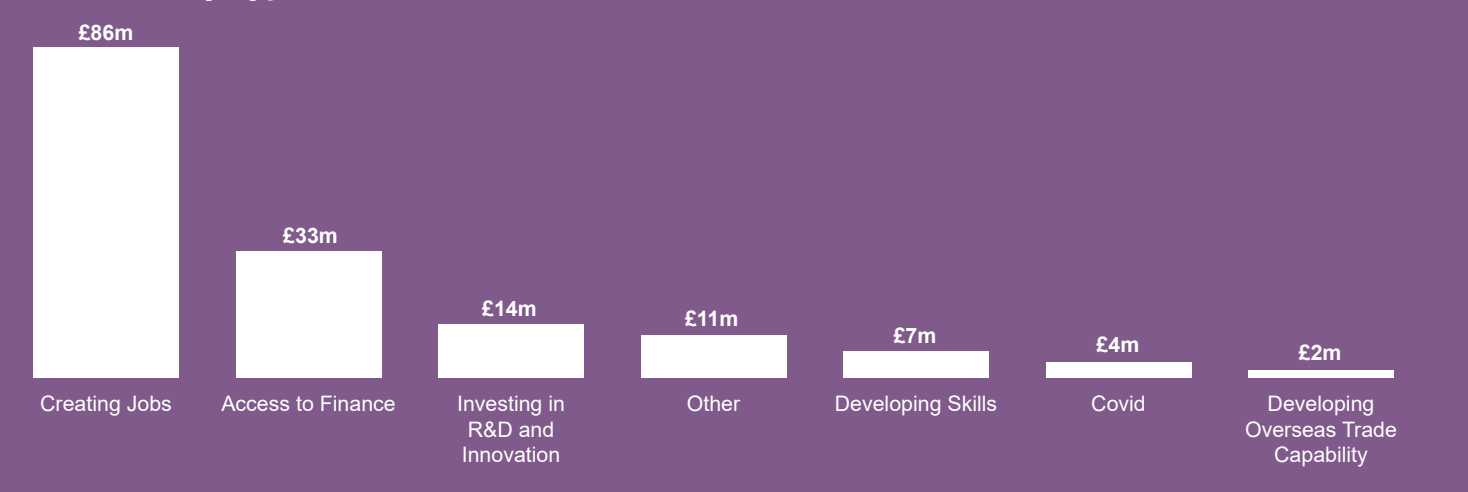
| £86m | £33m | £14m | £11m | £7m | £4m | £2m |
|---|---|---|---|---|---|---|
| Creating Jobs | Access to Finance | Investing in R&D and Innovation | Other | Developing Skills | Covid | Developing Overseas Trade Capability |